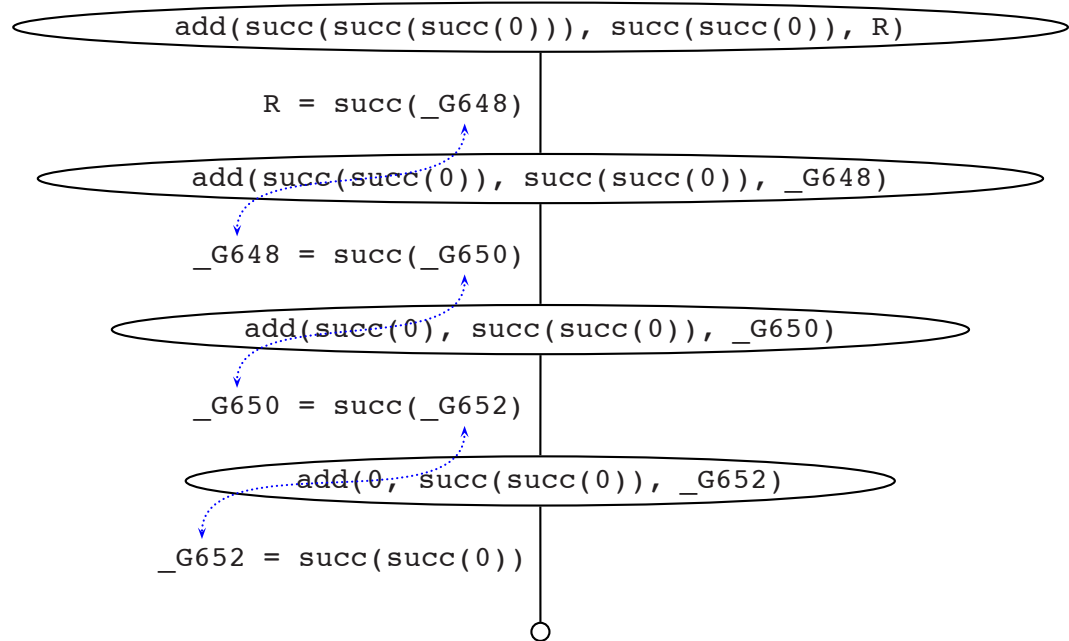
add(succ(succ(succ(0))), succ(succ(0)), R)

R = succ(_G648)

add(succ(succ(0)), succ(succ(0)), _G648)

_G648 = succ(_G650)

add(succ(0), succ(succ(0)), _G650)

_G650 = succ(_G652)

add(0, succ(succ(0)), _G652)

_G652 = succ(succ(0))